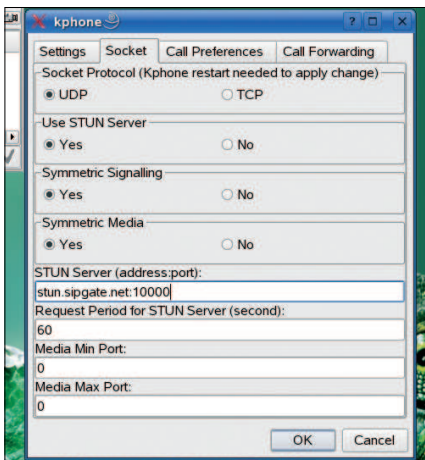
kphone

? □ X

Settings | Socket | Call Preferences | Call Forwarding

Socket Protocol (Kphone restart needed to apply change)

UDP

TCP

Use STUN Server

Yes

No

Symmetric Signalling

Yes

No

Symmetric Media

Yes

No

STUN Server (address:port):

stun.sipgate.net:10000

Request Period for STUN Server (second):

60

Media Min Port:

0

Media Max Port:

0

OK

Cancel